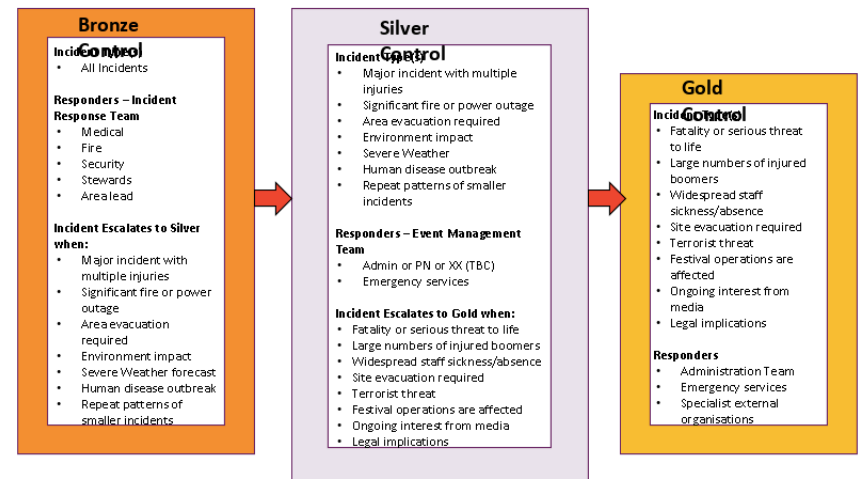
Bronze Control

Incident Type(s)
- All Incidents

Responders – Incident Response Team
- Medical
- Fire
- Security
- Stewards
- Area lead

Incident Escalates to Silver when:
- Major incident with multiple injuries
- Significant fire or power outage
- Area evacuation required
- Environment impact
- Severe Weather forecast
- Human disease outbreak
- Repeat patterns of smaller incidents

Silver Control

Incident Type(s)
- Major incident with multiple injuries
- Significant fire or power outage
- Area evacuation required
- Environment impact
- Severe Weather
- Human disease outbreak
- Repeat patterns of smaller incidents

Responders – Event Management Team
- Admin or PN or XX (TBC)
- Emergency services

Incident Escalates to Gold when:
- Fatality or serious threat to life
- Large numbers of injured boomers
- Widespread staff sickness/absence
- Site evacuation required
- Terrorist threat
- Festival operations are affected
- Ongoing interest from media
- Legal implications

Gold Control

Incident Type(s)
- Fatality or serious threat to life
- Large numbers of injured boomers
- Widespread staff sickness/absence
- Site evacuation required
- Terrorist threat
- Festival operations are affected
- Ongoing interest from media
- Legal implications

Responders
- Administration Team
- Emergency services
- Specialist external organisations